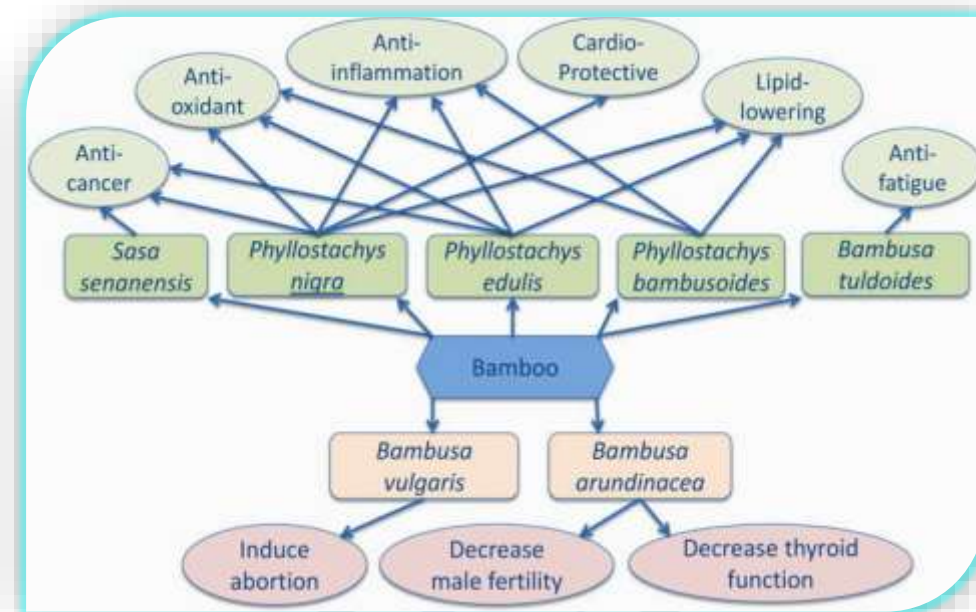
Anti-inflammation

Cardio-Protective

Anti-oxidant

Lipid-lowering

Anti-cancer

Anti-fatigue

Sasa senanensis

Phyllostachys nigra

Phyllostachys edulis

Phyllostachys bambusoides

Bambusa tuldoides

Bamboo

Bambusa vulgaris

Bambusa arundinacea

Induce abortion

Decrease male fertility

Decrease thyroid function